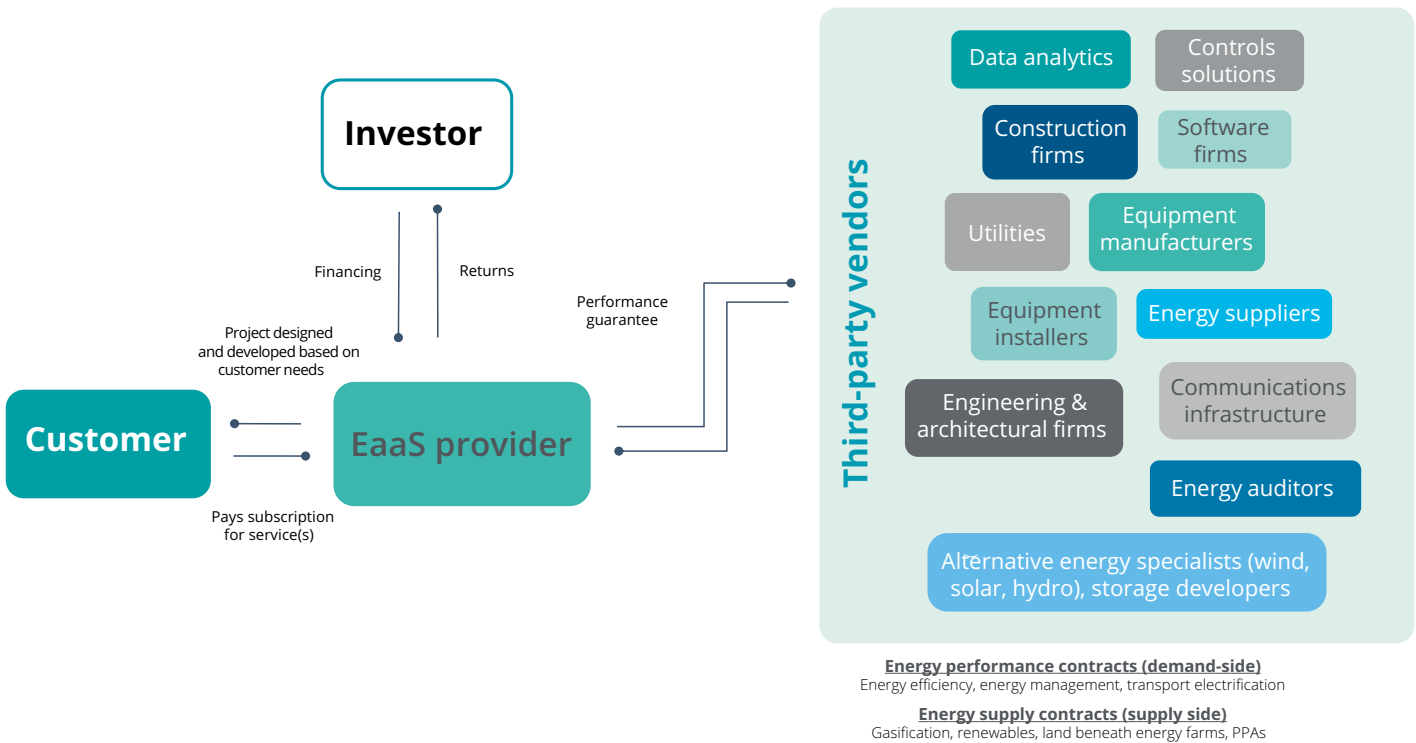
Investor

Financing

Returns

Project designed and developed based on customer needs

Performance guarantee

Customer

EaaS provider

Pays subscription for service(s)

Third-party vendors

Data analytics

Controls solutions

Construction firms

Software firms

Utilities

Equipment manufacturers

Equipment installers

Energy suppliers

Engineering & architectural firms

Communications infrastructure

Energy auditors

Alternative energy specialists (wind, solar, hydro), storage developers

Energy performance contracts (demand-side)
Energy efficiency, energy management, transport electrification

Energy supply contracts (supply side)
Gasification, renewables, land beneath energy farms, PPAs